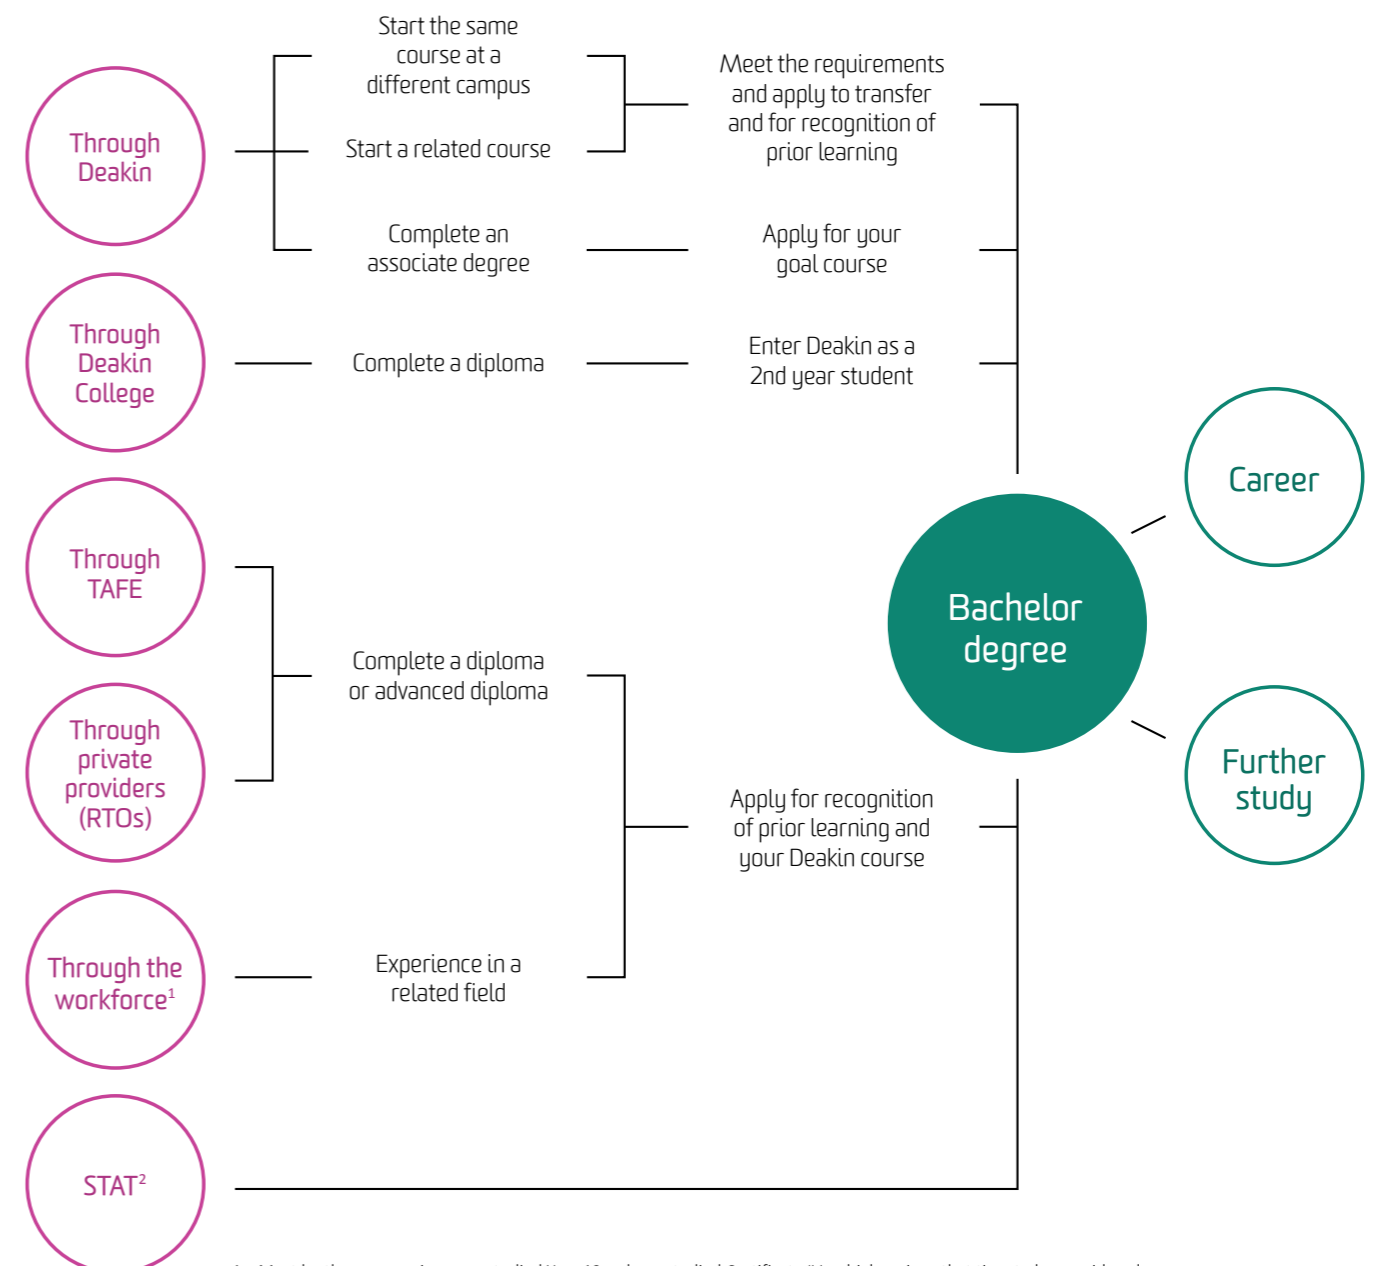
Through Deakin

Start the same course at a different campus

Start a related course

Meet the requirements and apply to transfer and for recognition of prior learning

Complete an associate degree

Apply for your goal course

Through Deakin College

Complete a diploma

Enter Deakin as a 2nd year student

Career

Bachelor degree

Through TAFE

Through private providers (RTOs)

Complete a diploma or advanced diploma

Further study

Apply for recognition of prior learning and your Deakin course

Through the workforce$^1$

Experience in a related field

STAT$^2$

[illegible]